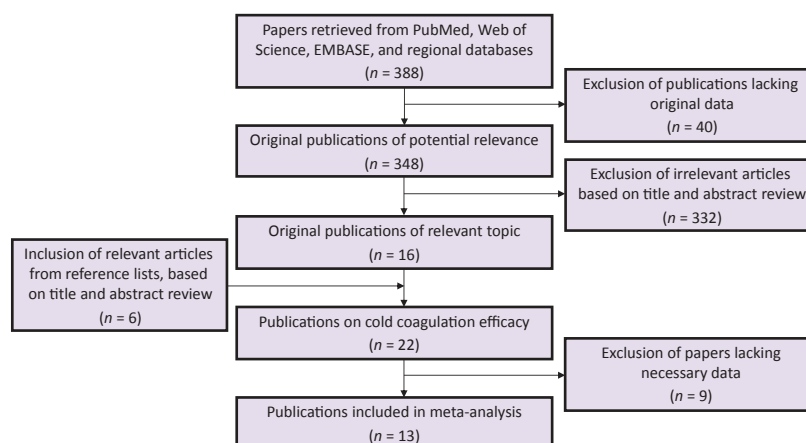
Papers retrieved from PubMed, Web of Science, EMBASE, and regional databases
($n$ = 388)

Exclusion of publications lacking original data
($n$ = 40)

Original publications of potential relevance
($n$ = 348)

Exclusion of irrelevant articles based on title and abstract review
($n$ = 332)

Original publications of relevant topic
($n$ = 16)

Inclusion of relevant articles from reference lists, based on title and abstract review
($n$ = 6)

Publications on cold coagulation efficacy
($n$ = 22)

Exclusion of papers lacking necessary data
($n$ = 9)

Publications included in meta-analysis
($n$ = 13)